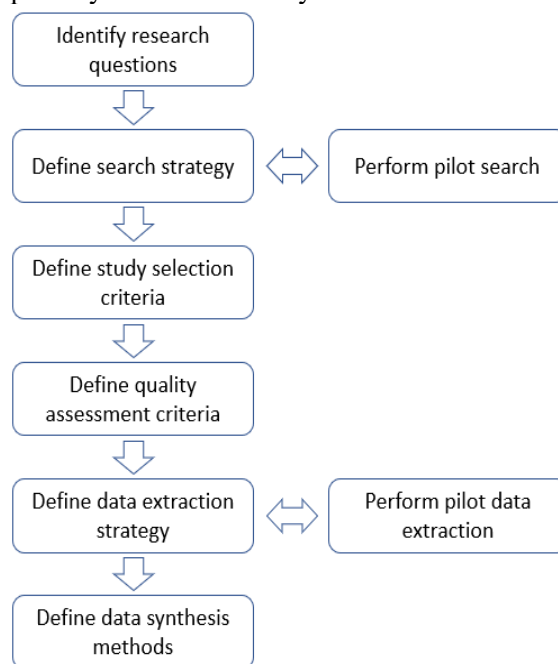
Identify research questions

Define search strategy

Perform pilot search

Define study selection criteria

Define quality assessment criteria

Define data extraction strategy

Perform pilot data extraction

Define data synthesis methods